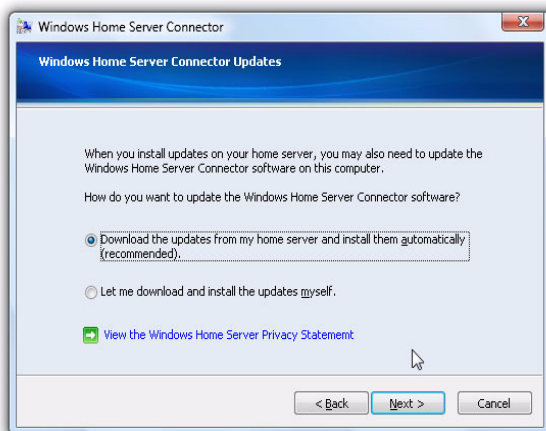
Windows Home Server Connector

Windows Home Server Connector Updates

When you install updates on your home server, you may also need to update the Windows Home Server Connector software on this computer.

How do you want to update the Windows Home Server Connector software?

Download the updates from my home server and install them automatically (recommended).

Let me download and install the updates myself.

View the Windows Home Server Privacy Statement

< Back
Next >
Cancel